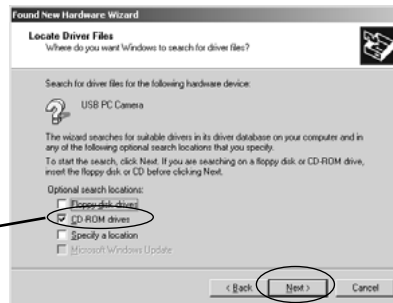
Found New Hardware Wizard

Locate Driver Files
Where do you want Windows to search for driver files?

Search for driver files for the following hardware device:

USB PC Camera

The wizard searches for suitable drivers in its driver database on your computer and in any of the following optional search locations that you specify.

To start the search, click Next. If you are searching on a floppy disk or CD-ROM drive, insert the floppy disk or CD before clicking Next.

Optional search locations:
Floppy disk drives
CD-ROM drives
Specify a location
Microsoft Windows Update

< Back Next > Cancel